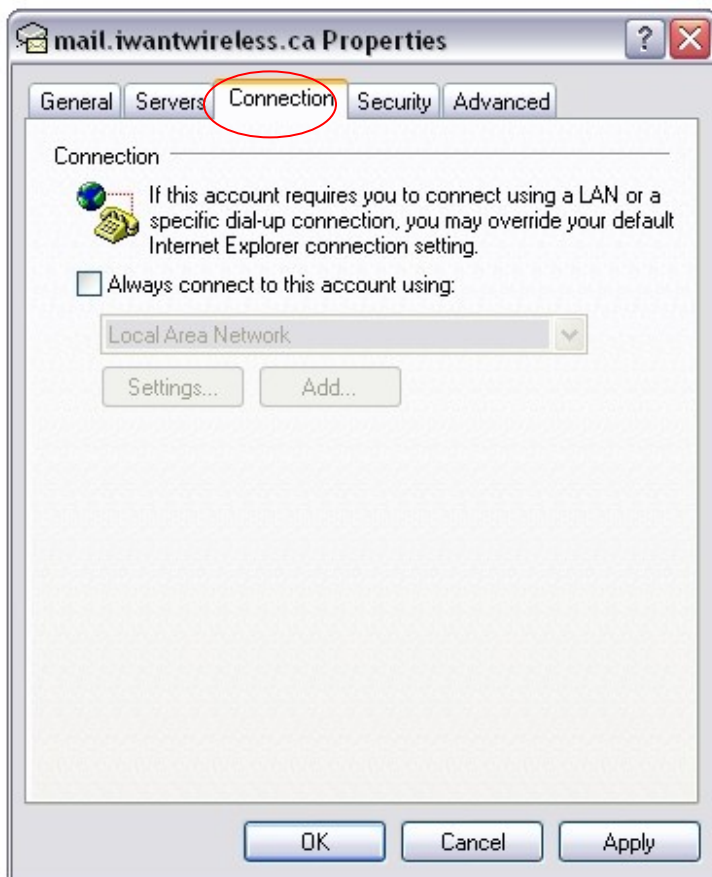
mail.iwantwireless.ca Properties

?

General Servers Connection Security Advanced

Connection

If this account requires you to connect using a LAN or a specific dial-up connection, you may override your default Internet Explorer connection setting.

Always connect to this account using:

Local Area Network

Settings... Add...

OK Cancel Apply